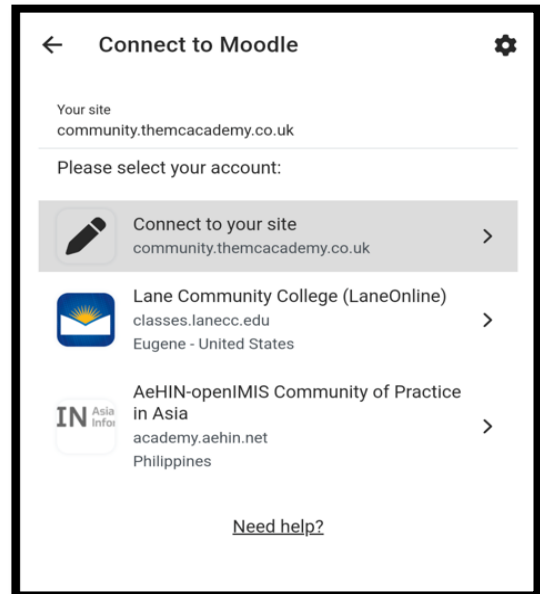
Connect to Moodle

Your site
community.themcacademy.co.uk

Please select your account:

Connect to your site
community.themcacademy.co.uk

Lane Community College (LaneOnline)
classes.lanecc.edu
Eugene - United States

IN Asia Infor

AeHIN-openIMIS Community of Practice in Asia
academy.aehin.net
Philippines

Need help?